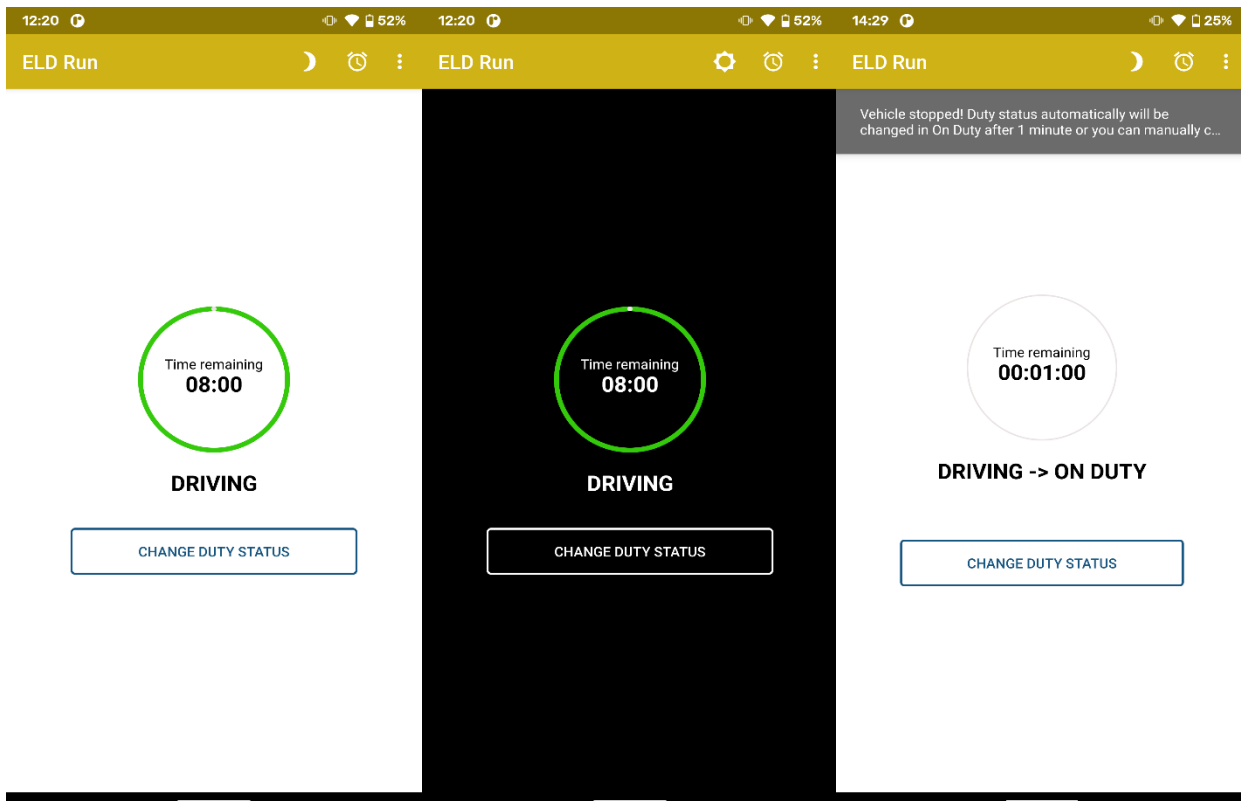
12:20 52%

ELD Run

Time remaining
08:00

DRIVING

CHANGE DUTY STATUS

12:20 52%

ELD Run

Time remaining
08:00

DRIVING

CHANGE DUTY STATUS

14:29 25%

ELD Run

Vehicle stopped! Duty status automatically will be changed in On Duty after 1 minute or you can manually c...

Time remaining
00:01:00

DRIVING -> ON DUTY

CHANGE DUTY STATUS